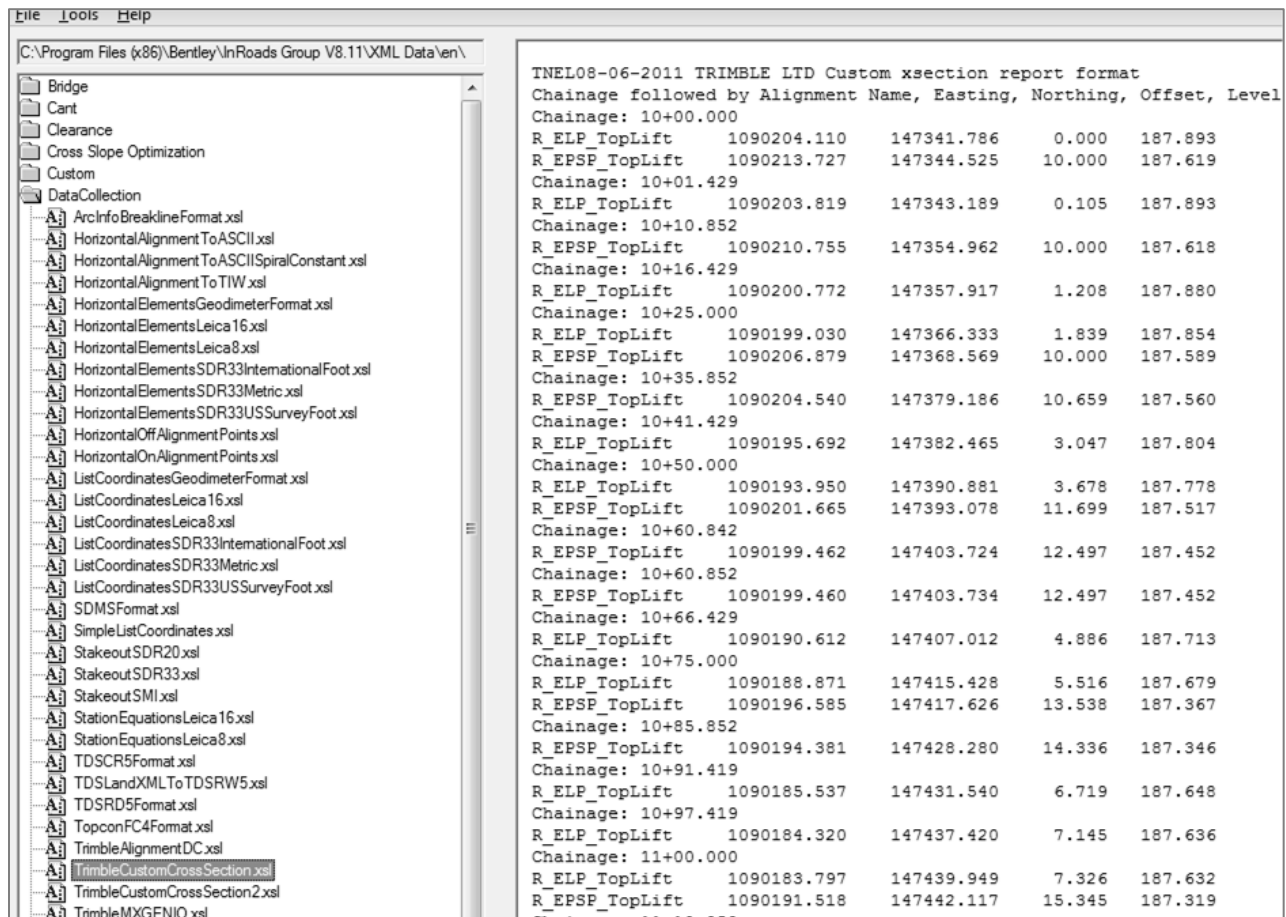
File Tools Help

C:\Program Files (x86)\Bentley\InRoads Group V8.11\XML Data\en\

Bridge
Cant
Clearance
Cross Slope Optimization
Custom
DataCollection
ArcInfoBreaklineFormat.xsl
HorizontalAlignmentToASCII.xsl
HorizontalAlignmentToASCIISpiralConstant.xsl
HorizontalAlignmentToTIW.xsl
HorizontalElementsGeodimeterFormat.xsl
HorizontalElementsLeica16.xsl
HorizontalElementsLeica8.xsl
HorizontalElementsSDR33InternationalFoot.xsl
HorizontalElementsSDR33Metric.xsl
HorizontalElementsSDR33USSurveyFoot.xsl
HorizontalOffAlignmentPoints.xsl
HorizontalOnAlignmentPoints.xsl
ListCoordinatesGeodimeterFormat.xsl
ListCoordinatesLeica16.xsl
ListCoordinatesLeica8.xsl
ListCoordinatesSDR33InternationalFoot.xsl
ListCoordinatesSDR33Metric.xsl
ListCoordinatesSDR33USSurveyFoot.xsl
SDMSFormat.xsl
SimpleListCoordinates.xsl
StakeoutSDR20.xsl
StakeoutSDR33.xsl
StakeoutSMI.xsl
StationEquationsLeica16.xsl
StationEquationsLeica8.xsl
TDSCR5Format.xsl
TDSLandXMLToTDSRW5.xsl
TDSRD5Format.xsl
TopconFC4Format.xsl
TrimbleAlignmentDC.xsl
TrimbleCustomCrossSection.xsl
TrimbleCustomCrossSection2.xsl
TrimbleMXGENIO.xsl

TNEL08-06-2011 TRIMBLE LTD Custom xsection report format
Chainage followed by Alignment Name, Easting, Northing, Offset, Level
Chainage: 10+00.000
R_ELP_TopLift 1090204.110 147341.786 0.000 187.893
R_EPSP_TopLift 1090213.727 147344.525 10.000 187.619
Chainage: 10+01.429
R_ELP_TopLift 1090203.819 147343.189 0.105 187.893
Chainage: 10+10.852
R_EPSP_TopLift 1090210.755 147354.962 10.000 187.618
Chainage: 10+16.429
R_ELP_TopLift 1090200.772 147357.917 1.208 187.880
Chainage: 10+25.000
R_ELP_TopLift 1090199.030 147366.333 1.839 187.854
R_EPSP_TopLift 1090206.879 147368.569 10.000 187.589
Chainage: 10+35.852
R_EPSP_TopLift 1090204.540 147379.186 10.659 187.560
Chainage: 10+41.429
R_ELP_TopLift 1090195.692 147382.465 3.047 187.804
Chainage: 10+50.000
R_ELP_TopLift 1090193.950 147390.881 3.678 187.778
R_EPSP_TopLift 1090201.665 147393.078 11.699 187.517
Chainage: 10+60.842
R_EPSP_TopLift 1090199.462 147403.724 12.497 187.452
Chainage: 10+60.852
R_EPSP_TopLift 1090199.460 147403.734 12.497 187.452
Chainage: 10+66.429
R_ELP_TopLift 1090190.612 147407.012 4.886 187.713
Chainage: 10+75.000
R_ELP_TopLift 1090188.871 147415.428 5.516 187.679
R_EPSP_TopLift 1090196.585 147417.626 13.538 187.367
Chainage: 10+85.852
R_EPSP_TopLift 1090194.381 147428.280 14.336 187.346
Chainage: 10+91.419
R_ELP_TopLift 1090185.537 147431.540 6.719 187.648
Chainage: 10+97.419
R_ELP_TopLift 1090184.320 147437.420 7.145 187.636
Chainage: 11+00.000
R_ELP_TopLift 1090183.797 147439.949 7.326 187.632
R_EPSP_TopLift 1090191.518 147442.117 15.345 187.319
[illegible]